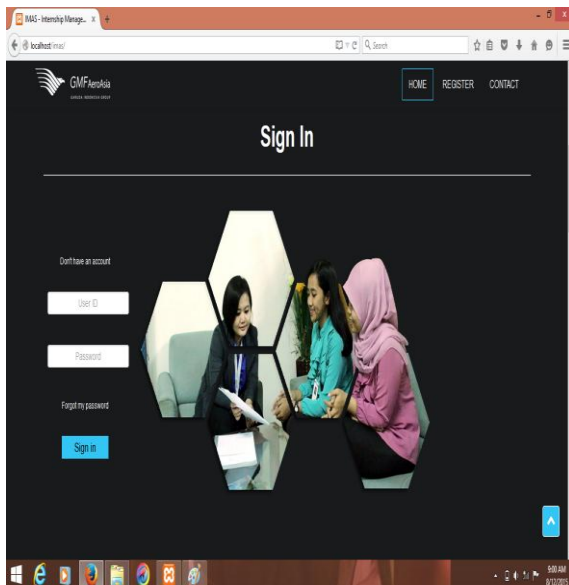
IMAS - Internship Manage... ×

localhost/imas/

Search

GMF AeroAsia
GARUDA INDONESIA GROUP

HOME REGISTER CONTACT

Sign In

Don't have an account

User ID

Password

Forgot my password

Sign in

9:00 AM
8/12/2015